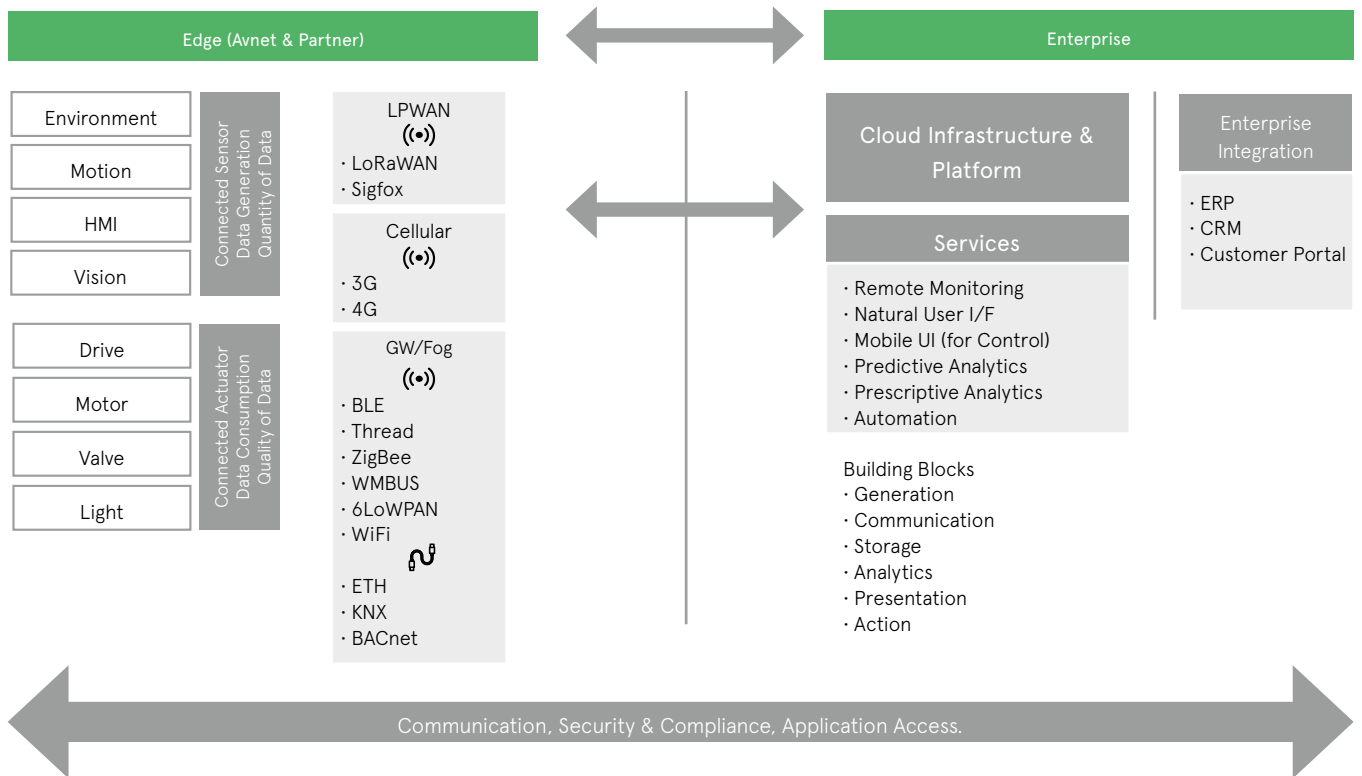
Edge (Avnet & Partner)

Enterprise

Environment

Motion

HMI

Vision

Connected Sensor
Data Generation
Quantity of Data

Drive

Motor

Valve

Light

Connected Actuator
Data Consumption
Quality of Data

LPWAN
· LoRaWAN
· Sigfox

Cellular
· 3G
· 4G

GW/Fog
· BLE
· Thread
· ZigBee
· WMBUS
· 6LoWPAN
· WiFi
· ETH
· KNX
· BACnet

Cloud Infrastructure & Platform

Services

· Remote Monitoring
· Natural User I/F
· Mobile UI (for Control)
· Predictive Analytics
· Prescriptive Analytics
· Automation

Building Blocks
· Generation
· Communication
· Storage
· Analytics
· Presentation
· Action

Enterprise Integration

· ERP
· CRM
· Customer Portal

Communication, Security & Compliance, Application Access.